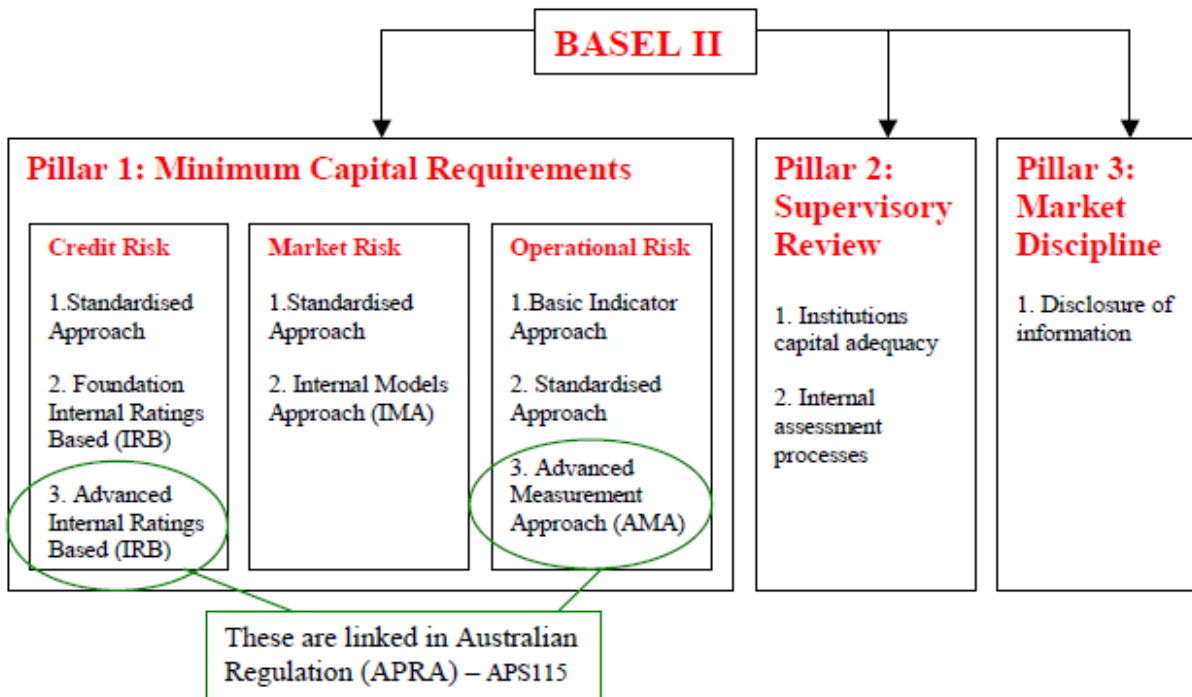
BASEL II

Pillar 1: Minimum Capital Requirements

Credit Risk

1.Standardised Approach

2. Foundation Internal Ratings Based (IRB)

3. Advanced Internal Ratings Based (IRB)

Market Risk

1.Standardised Approach

2. Internal Models Approach (IMA)

Operational Risk

1.Basic Indicator Approach

2. Standardised Approach

3. Advanced Measurement Approach (AMA)

Pillar 2: Supervisory Review

1. Institutions capital adequacy

2. Internal assessment processes

Pillar 3: Market Discipline

1. Disclosure of information

These are linked in Australian Regulation (APRA) – APS115